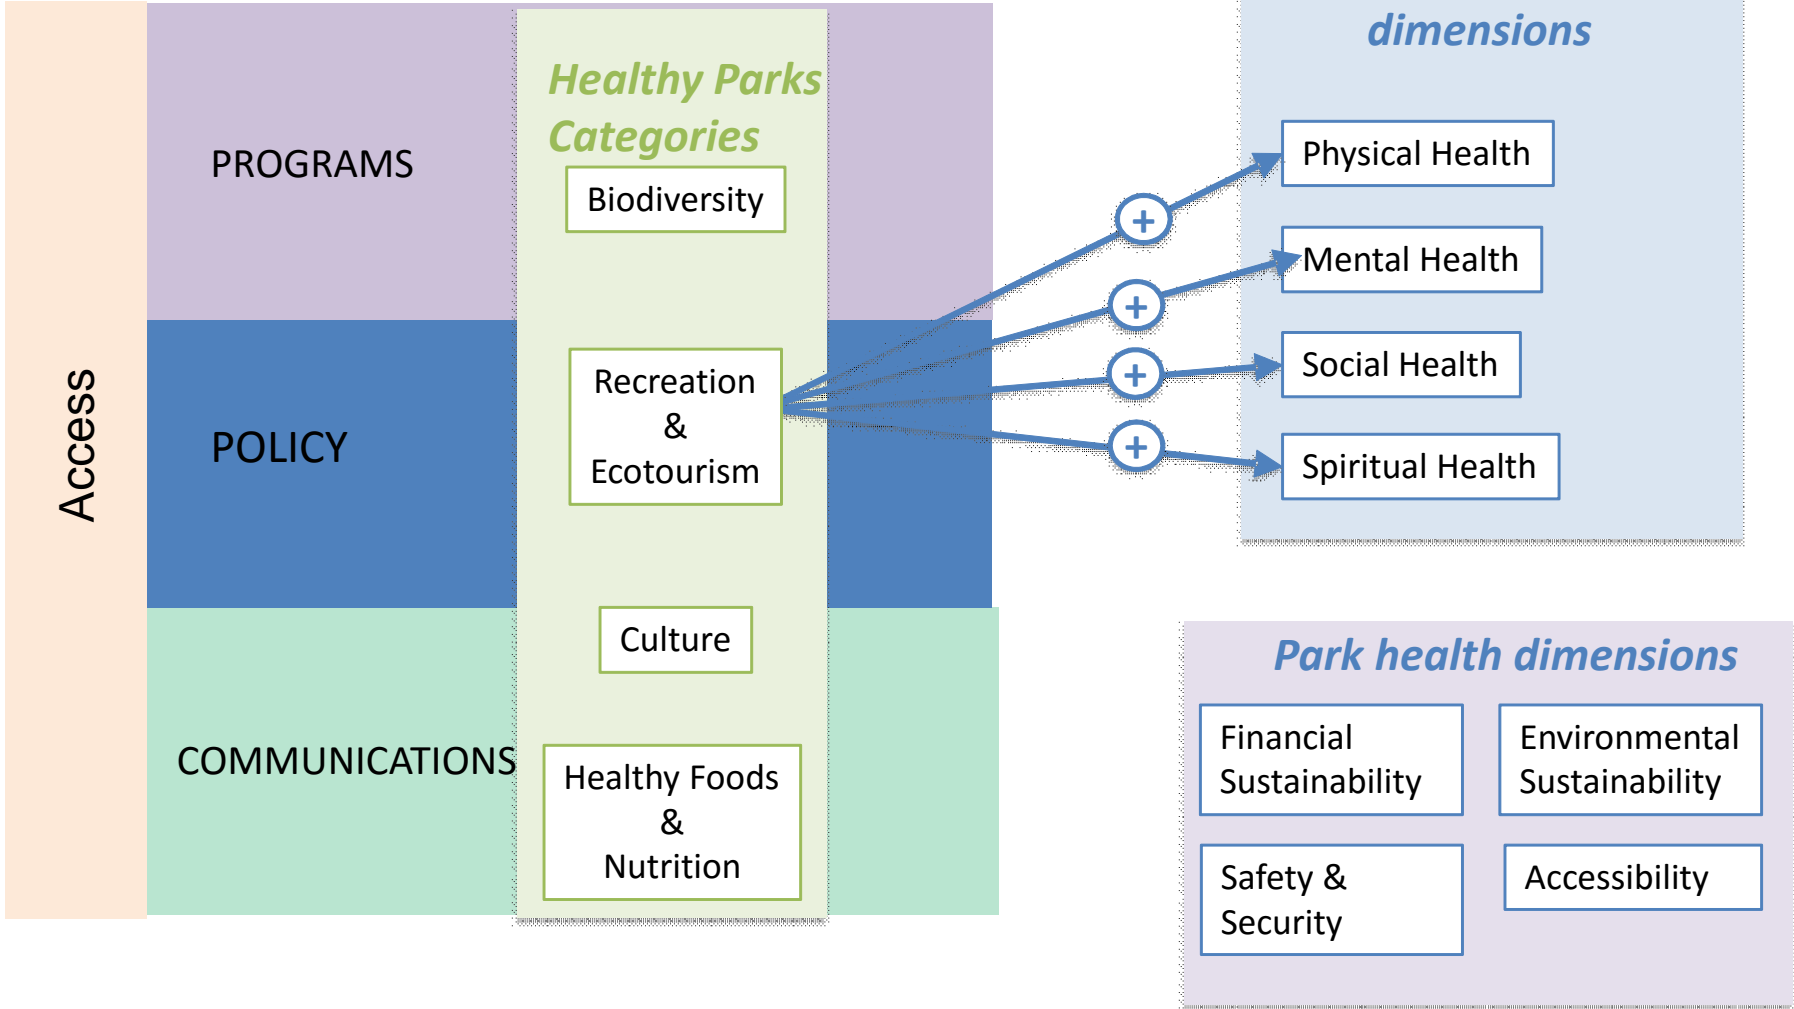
Access

PROGRAMS

POLICY

COMMUNICATIONS

Healthy Parks Categories

Biodiversity

Recreation & Ecotourism

Culture

Healthy Foods & Nutrition

dimensions

Physical Health

Mental Health

Social Health

Spiritual Health

+

+

+

+

Park health dimensions

Financial Sustainability

Environmental Sustainability

Safety & Security

Accessibility